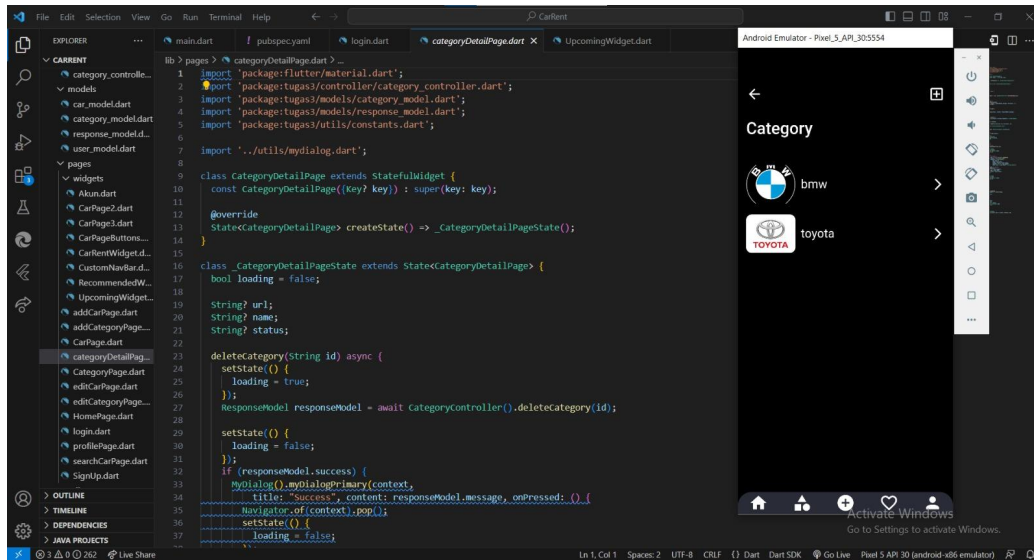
File Edit Selection View Go Run Terminal Help ← → CarRent

EXPLORER ...
CARRENT
category_controlle...
models
car_model.dart
category_model.dart
response_model.d...
user_model.dart
pages
widgets
Akun.dart
CarPage2.dart
CarPage3.dart
CarPageButtons...
CarRentWidget.d...
CustomNavBar.d...
RecommendedW...
UpcomingWidget...
addCarPage.dart
addCategoryPage...
CarPage.dart
categoryDetailPag...
CategoryPage.dart
editCarPage.dart
editCategoryPage...
HomePage.dart
login.dart
profilePage.dart
searchCarPage.dart
SignUp.dart
OUTLINE
TIMELINE
DEPENDENCIES
JAVA PROJECTS

main.dart | pubspec.yaml | login.dart | categoryDetailPage.dart × | UpcomingWidget.dart

lib > pages > categoryDetailPage.dart > ...

1 import 'package:flutter/material.dart';
2 import 'package:tugas3/controller/category_controller.dart';
3 import 'package:tugas3/models/category_model.dart';
4 import 'package:tugas3/models/response_model.dart';
5 import 'package:tugas3/utils/constants.dart';
6
7 import '../utils/mydialog.dart';
8
9 class CategoryDetailPage extends StatefulWidget {
10 const CategoryDetailPage({Key? key}) : super(key: key);
11
12 @override
13 State<CategoryDetailPage> createState() => _CategoryDetailPageState();
14 }
15
16 class _CategoryDetailPageState extends State<CategoryDetailPage> {
17 bool loading = false;
18
19 String? url;
20 String? name;
21 String? status;
22
23 deleteCategory(String id) async {
24 setState(() {
25 loading = true;
26 });
27 ResponseModel responseModel = await CategoryController().deleteCategory(id);
28
29 setState(() {
30 loading = false;
31 });
32 if (responseModel.success) {
33 MyDialog().myDialogPrimary(context,
34 title: "Success", content: responseModel.message, onPressed: () {
35 Navigator.of(context).pop();
36 setState(() {
37 loading = false;

Android Emulator - Pixel_5_API_30:5554

Category
bmw
TOYOTA
toyota

Activate Windows
Go to Settings to activate Windows.

⊗ 3 ⚠ 0 ⓘ 262 Live Share
Ln 1, Col 1 Spaces: 2 UTF-8 CRLF {} Dart Dart SDK Go Live Pixel 5 API 30 (android-x86 emulator)